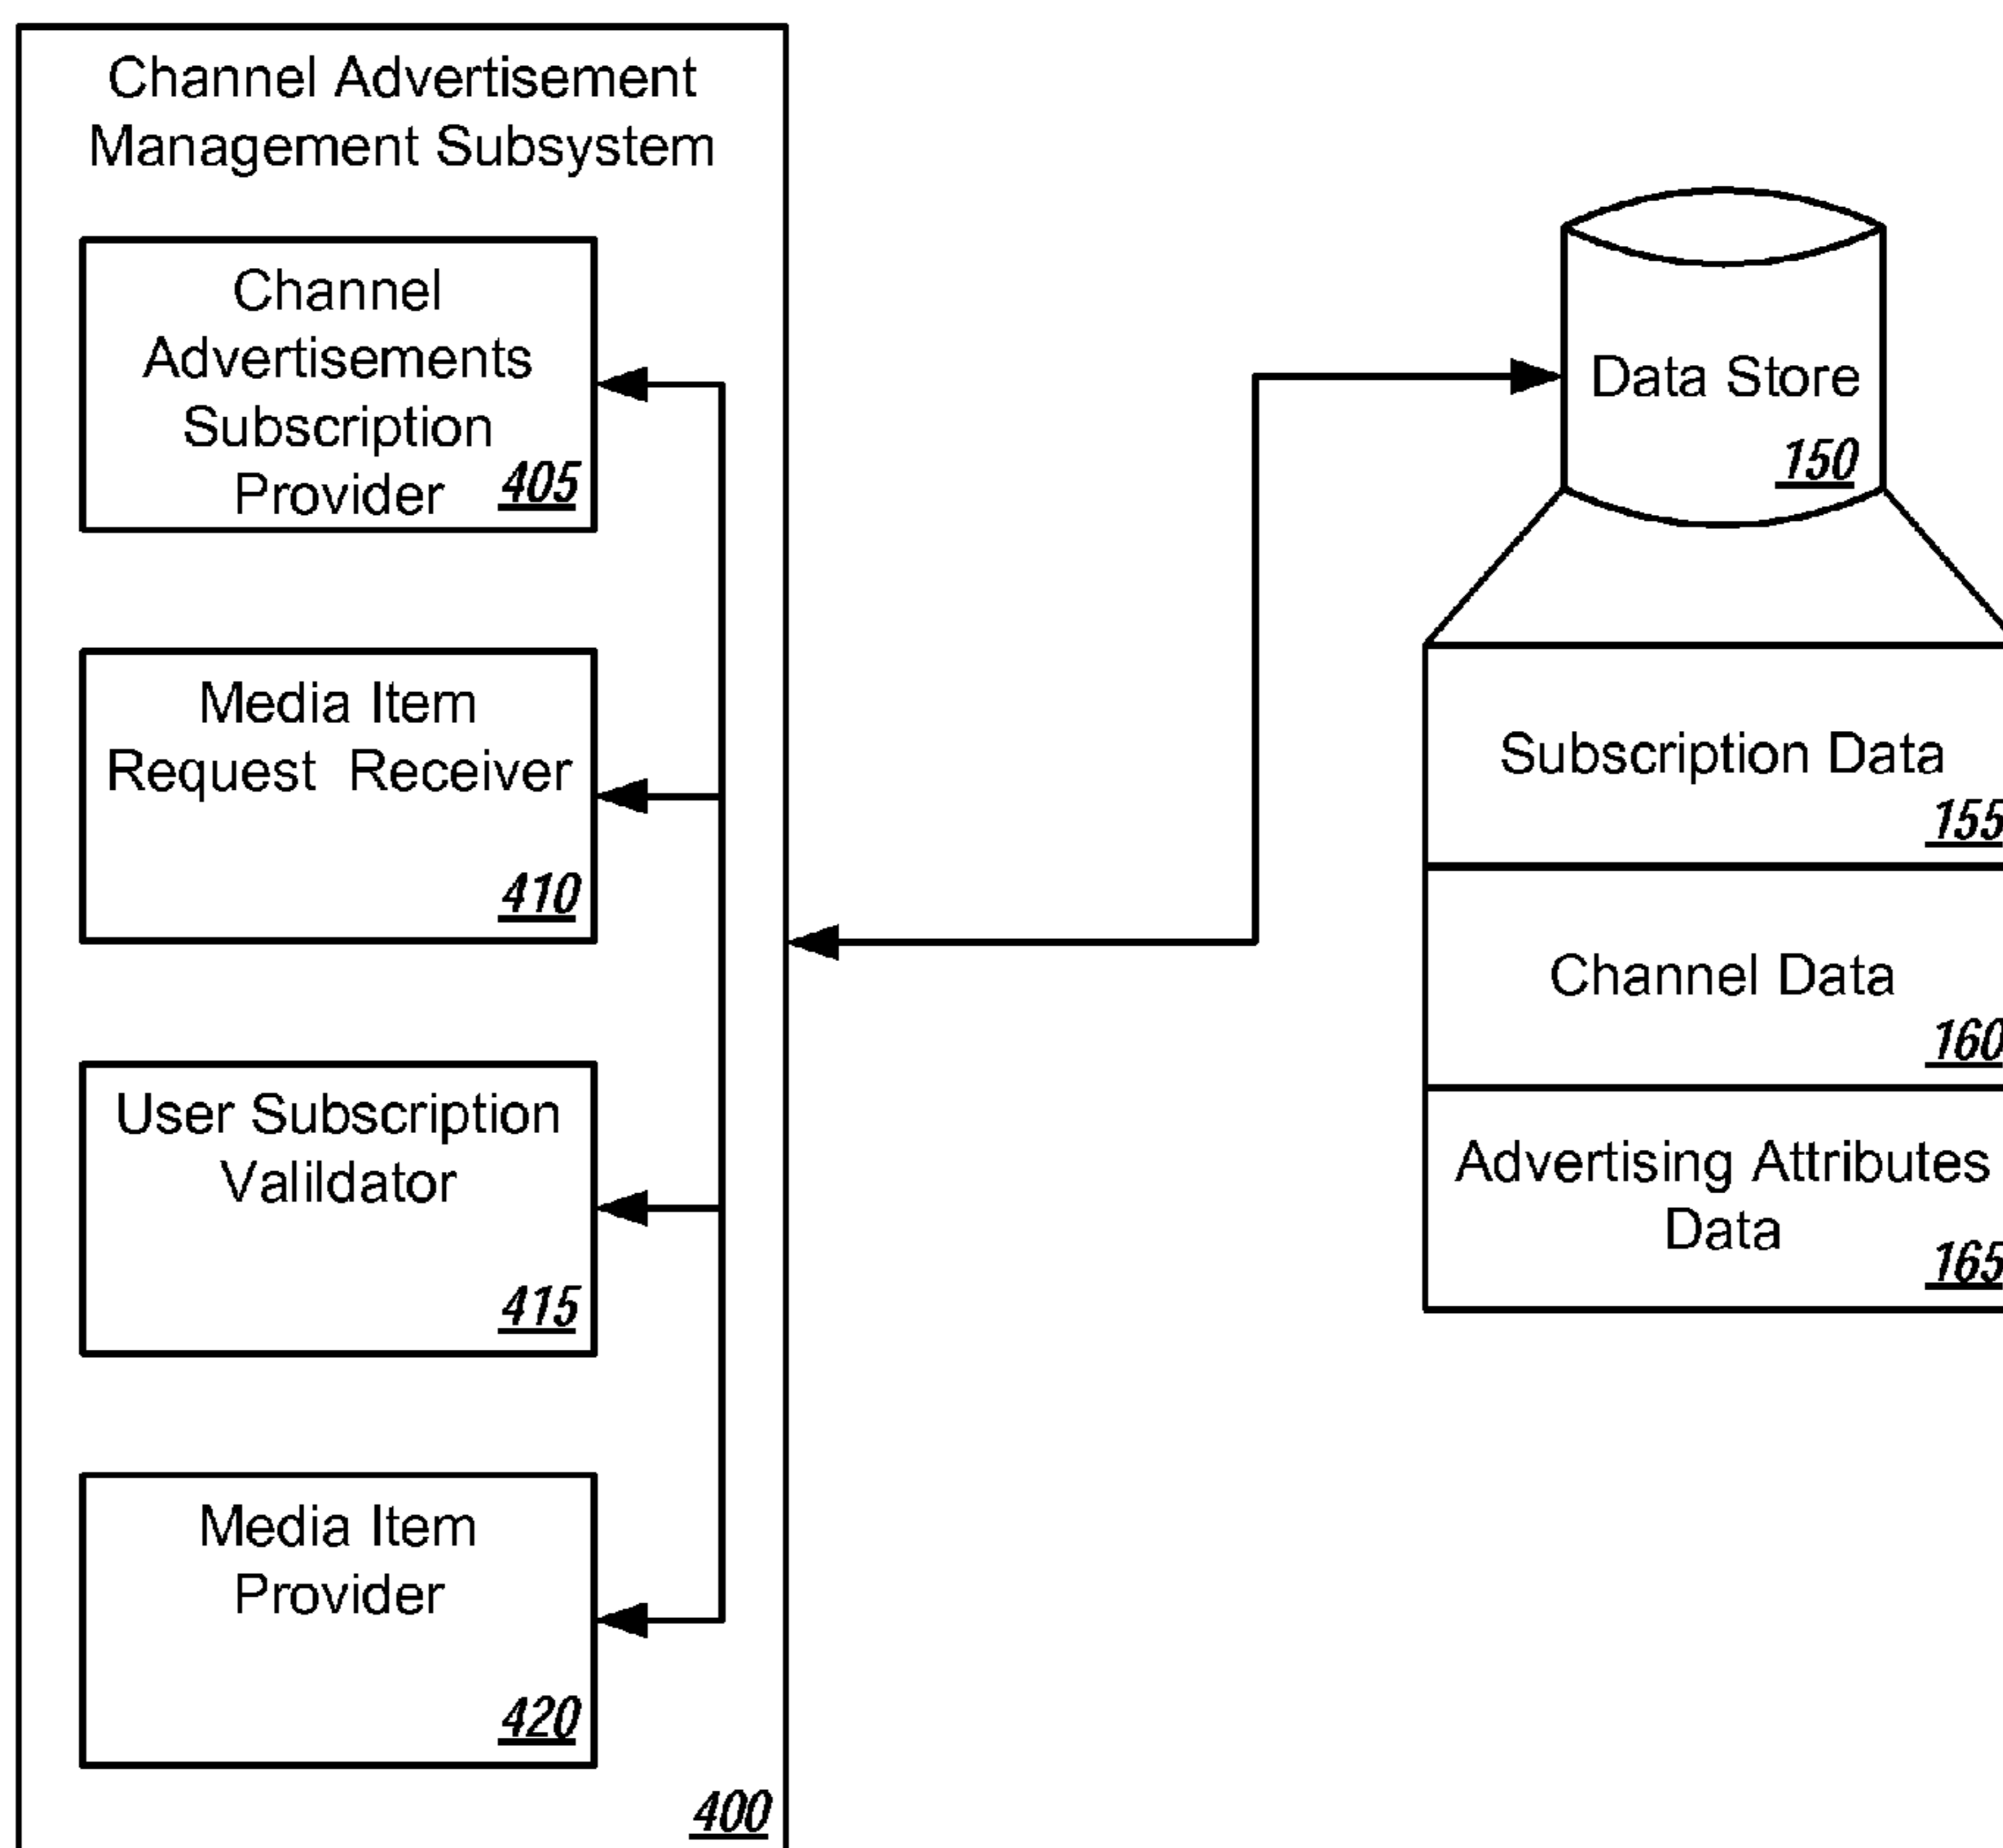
Channel Advertisement Management Subsystem

Channel Advertisements Subscription Provider 405

Media Item Request Receiver 410

User Subscription Valildator 415

Media Item Provider 420

400

Data Store 150

Subscription Data 155

Channel Data 160

Advertising Attributes Data 165